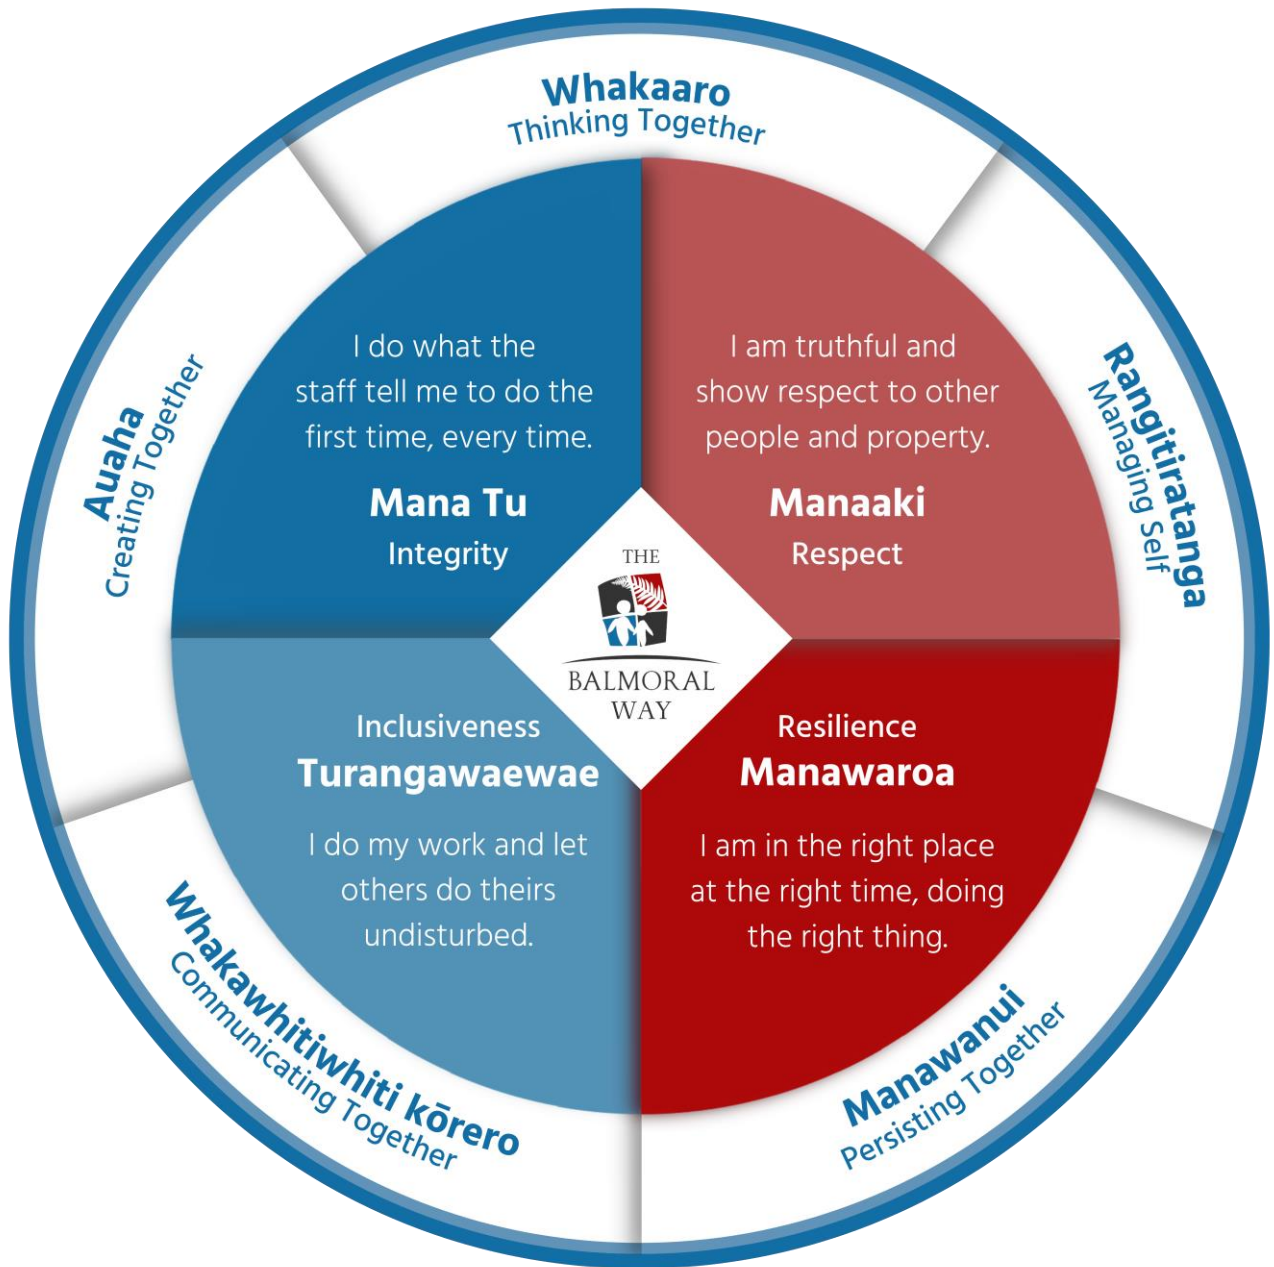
Whakaaro
Thinking Together

Rangitiratanga
Managing Self

Manawanui
Persisting Together

Whakawhitiwhiti kōrero
Communicating Together

Auaha
Creating Together

I do what the staff tell me to do the first time, every time.

Mana Tu
Integrity

I am truthful and show respect to other people and property.

Manaaki
Respect

THE
BALMORAL
WAY

Inclusiveness
Turangawaewae

I do my work and let others do theirs undisturbed.

Resilience
Manawaroa

I am in the right place at the right time, doing the right thing.